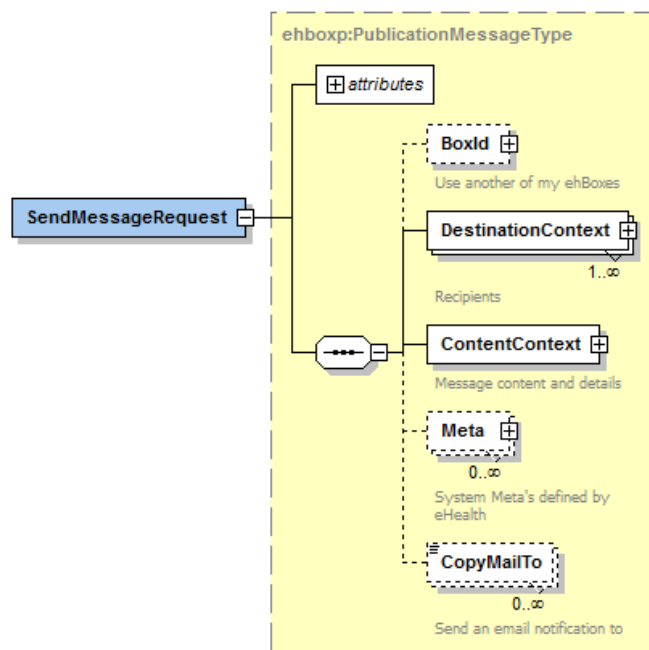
ehboxp:PublicationMessageType

attributes

SendMessageRequest

BoxId

Use another of my ehBoxes

DestinationContext

1..∞

Recipients

ContentContext

Message content and details

Meta

0..∞

System Meta's defined by eHealth

CopyMailTo

0..∞

Send an email notification to